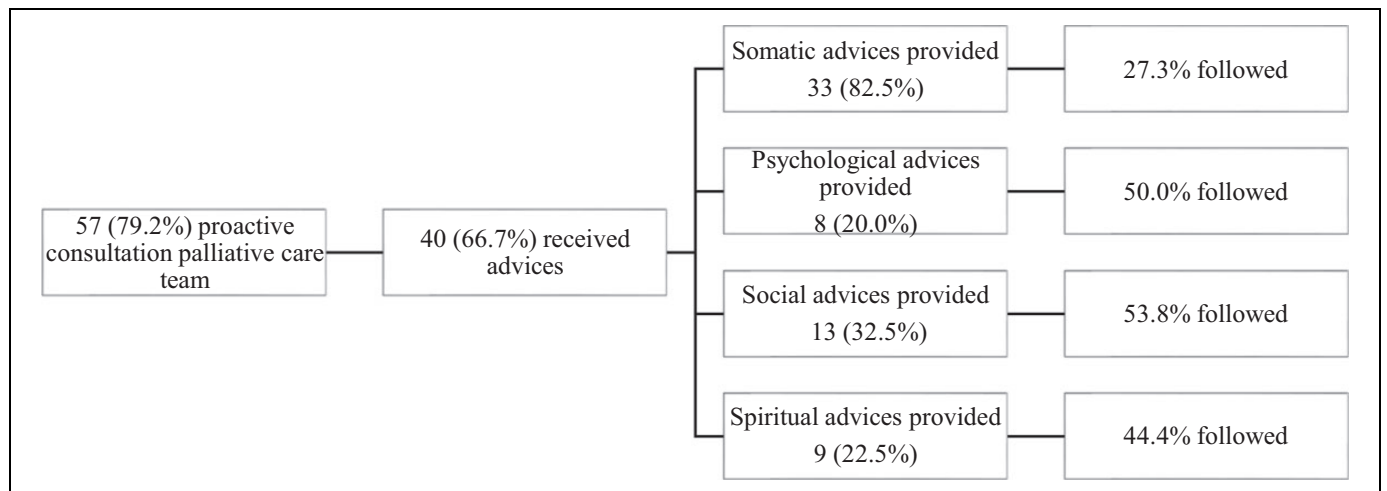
57 (79.2%) proactive consultation palliative care team

40 (66.7%) received advices

Somatic advices provided 33 (82.5%)

27.3% followed

Psychological advices provided 8 (20.0%)

50.0% followed

Social advices provided 13 (32.5%)

53.8% followed

Spiritual advices provided 9 (22.5%)

44.4% followed